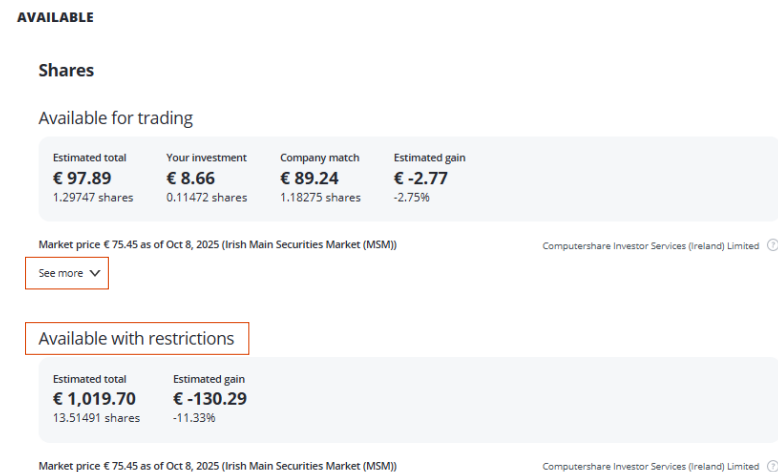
AVAILABLE

Shares

Available for trading

| Estimated total | Your investment | Company match | Estimated gain |
|---|---|---|---|
| € 97.89 | € 8.66 | € 89.24 | € -2.77 |
| 1.29747 shares | 0.11472 shares | 1.18275 shares | -2.75% |

Market price € 75.45 as of Oct 8, 2025 (Irish Main Securities Market (MSM))

Computershare Investor Services (Ireland) Limited

See more

Available with restrictions

| Estimated total | Estimated gain |
|---|---|
| € 1,019.70 | € -130.29 |
| 13.51491 shares | -11.33% |

Market price € 75.45 as of Oct 8, 2025 (Irish Main Securities Market (MSM))

Computershare Investor Services (Ireland) Limited